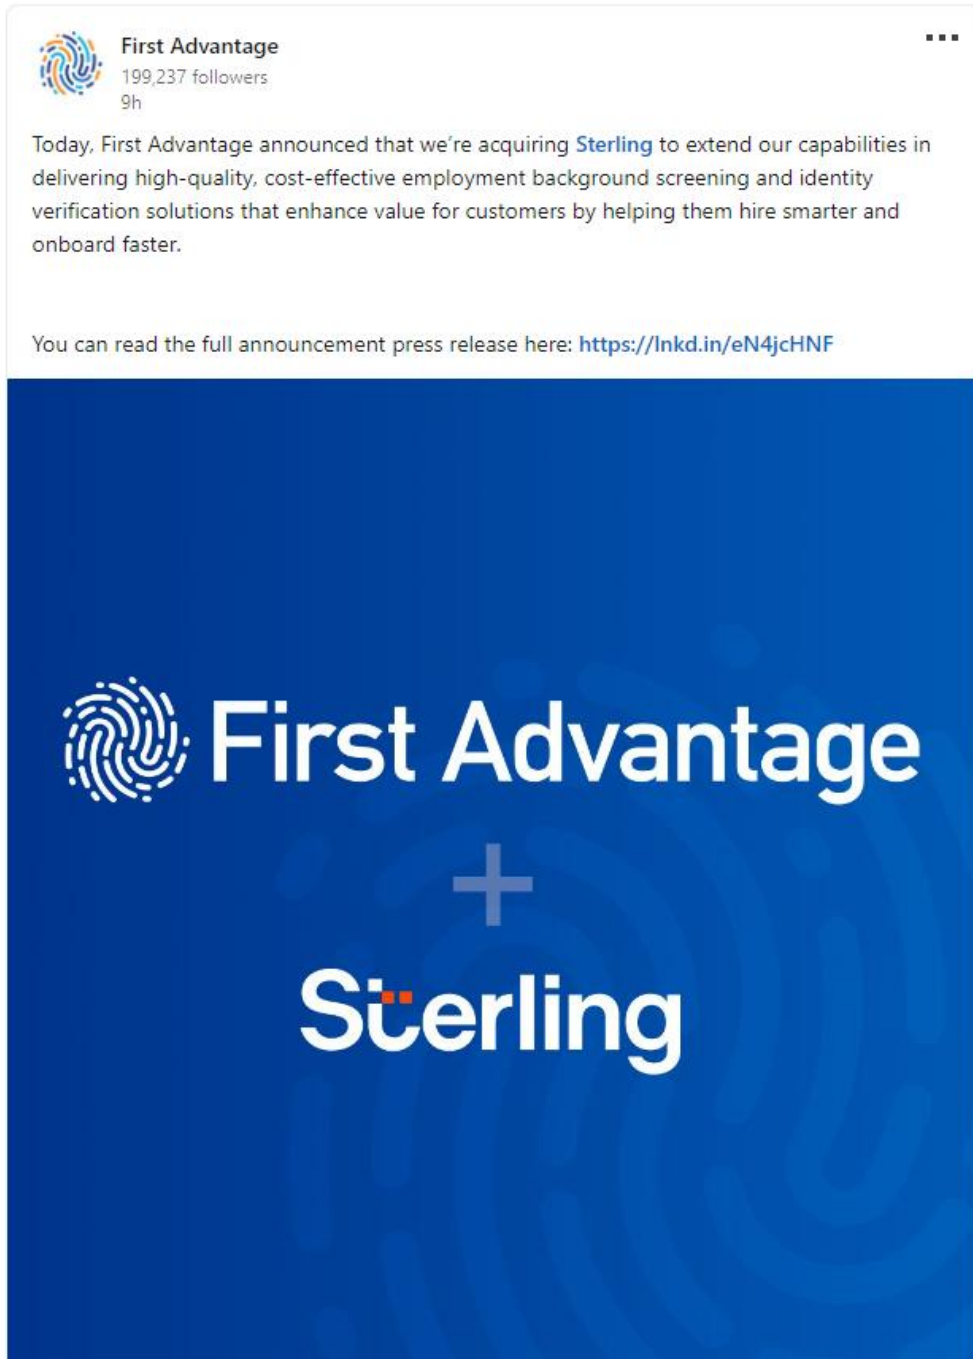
First Advantage
199,237 followers
9h

Today, First Advantage announced that we're acquiring Sterling to extend our capabilities in delivering high-quality, cost-effective employment background screening and identity verification solutions that enhance value for customers by helping them hire smarter and onboard faster.

You can read the full announcement press release here: https://lnkd.in/eN4jcHNF

First Advantage

+

Sterling